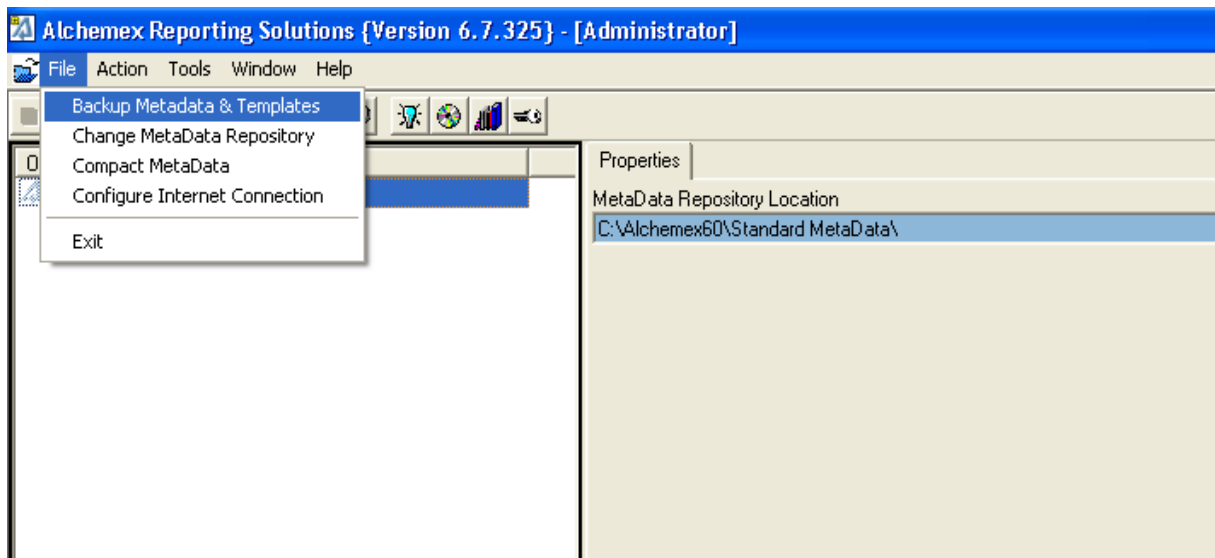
Alchemex Reporting Solutions {Version 6.7.325} - [Administrator]

File Action Tools Window Help

Backup Metadata & Templates
Change MetaData Repository
Compact MetaData
Configure Internet Connection
Exit

O

Properties

MetaData Repository Location

C:\Alchemex60\Standard MetaData\